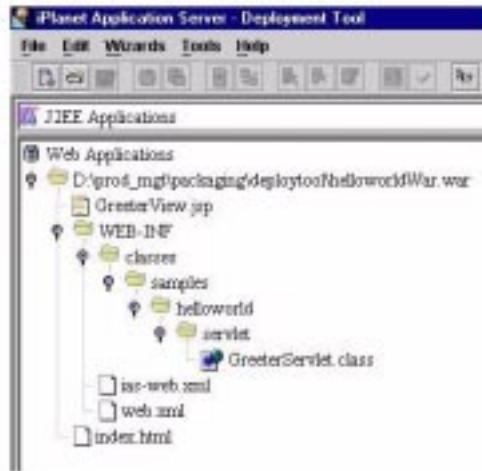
iPlanet Application Server - Deployment Tool

File Edit Wizards Tools Help

J2EE Applications

Web Applications

D:\prod_mgt\packaging\deploytool\helloworldWar.war

GreeterView.jsp

WEB-INF

classes

samples

helloworld

servlet

GreeterServlet.class

ias-web.xml

web.xml

index.html